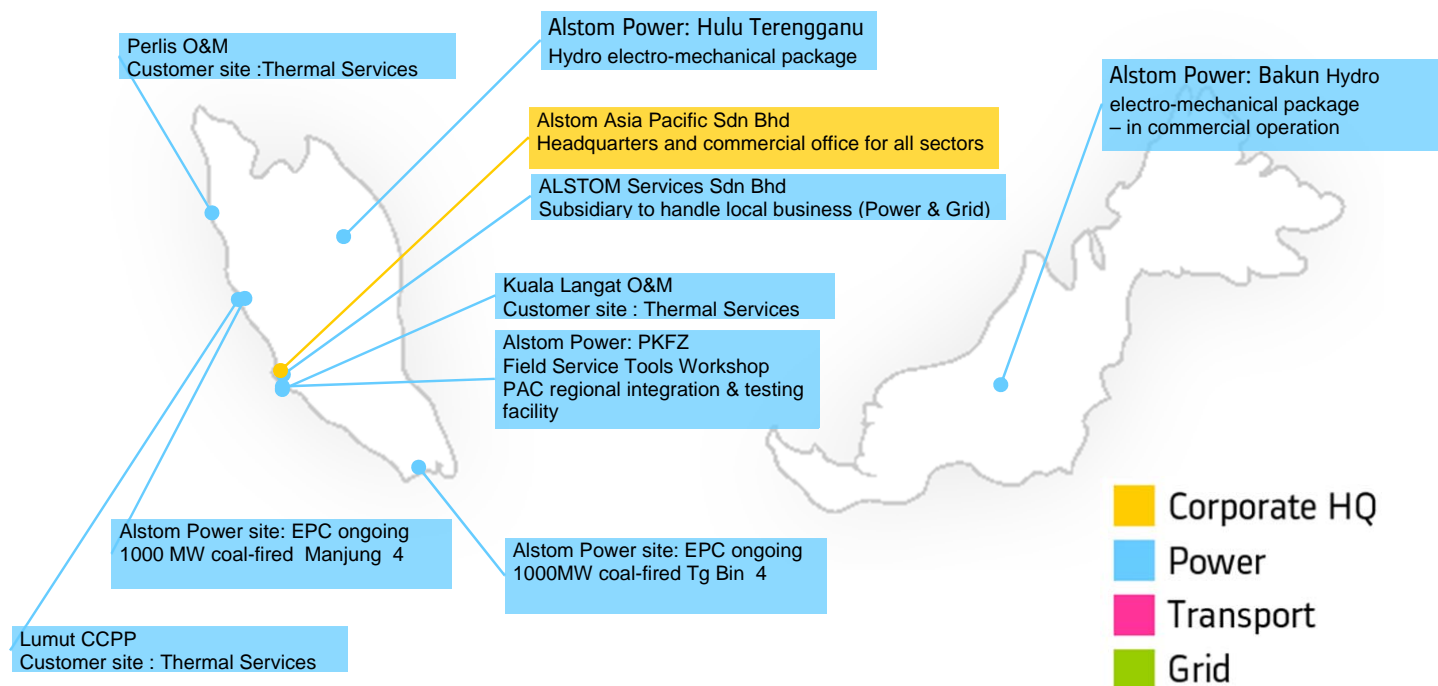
Perlis O&M
Customer site :Thermal Services

Alstom Power: Hulu Terengganu
Hydro electro-mechanical package

Alstom Asia Pacific Sdn Bhd
Headquarters and commercial office for all sectors

ALSTOM Services Sdn Bhd
Subsidiary to handle local business (Power & Grid)

Alstom Power: Bakun Hydro electro-mechanical package – in commercial operation

Kuala Langat O&M
Customer site : Thermal Services

Alstom Power: PKFZ
Field Service Tools Workshop
PAC regional integration & testing facility

Alstom Power site: EPC ongoing
1000 MW coal-fired Manjung 4

Alstom Power site: EPC ongoing
1000MW coal-fired Tg Bin 4

Lumut CCPP
Customer site : Thermal Services

Corporate HQ
Power
Transport
Grid